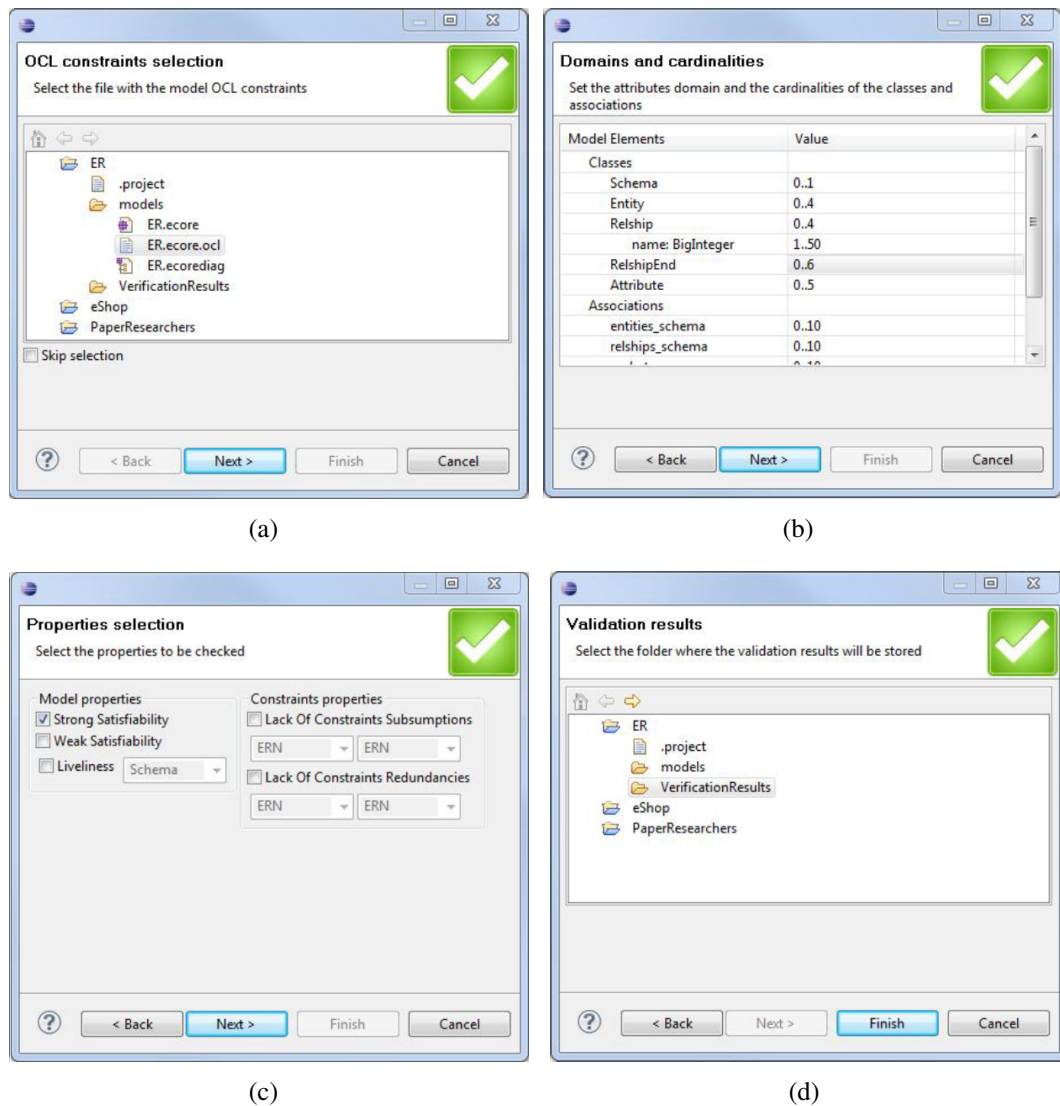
OCL constraints selection

Select the file with the model OCL constraints

ER
.project
models
ER.ecore
ER.ecore.ocl
ER.ecorediag
VerificationResults
eShop
PaperResearchers

Skip selection

< Back
Next >
Finish
Cancel

(a)

Domains and cardinalities

Set the attributes domain and the cardinalities of the classes and associations

| Model Elements | Value |
|---|---|
| Classes | |
| Schema | 0..1 |
| Entity | 0..4 |
| Relship | 0..4 |
| name: BigInteger | 1..50 |
| RelshipEnd | 0..6 |
| Attribute | 0..5 |
| Associations | |
| entities_schema | 0..10 |
| relships_schema | 0..10 |
| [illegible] | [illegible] |

< Back
Next >
Finish
Cancel

(b)

Properties selection

Select the properties to be checked

Model properties
Strong Satisfiability
Weak Satisfiability
Liveliness
Schema

Constraints properties
Lack Of Constraints Subsumptions
ERN
ERN
Lack Of Constraints Redundancies
ERN
ERN

< Back
Next >
Finish
Cancel

(c)

Validation results

Select the folder where the validation results will be stored

ER
.project
models
VerificationResults
eShop
PaperResearchers

< Back
Next >
Finish
Cancel

(d)